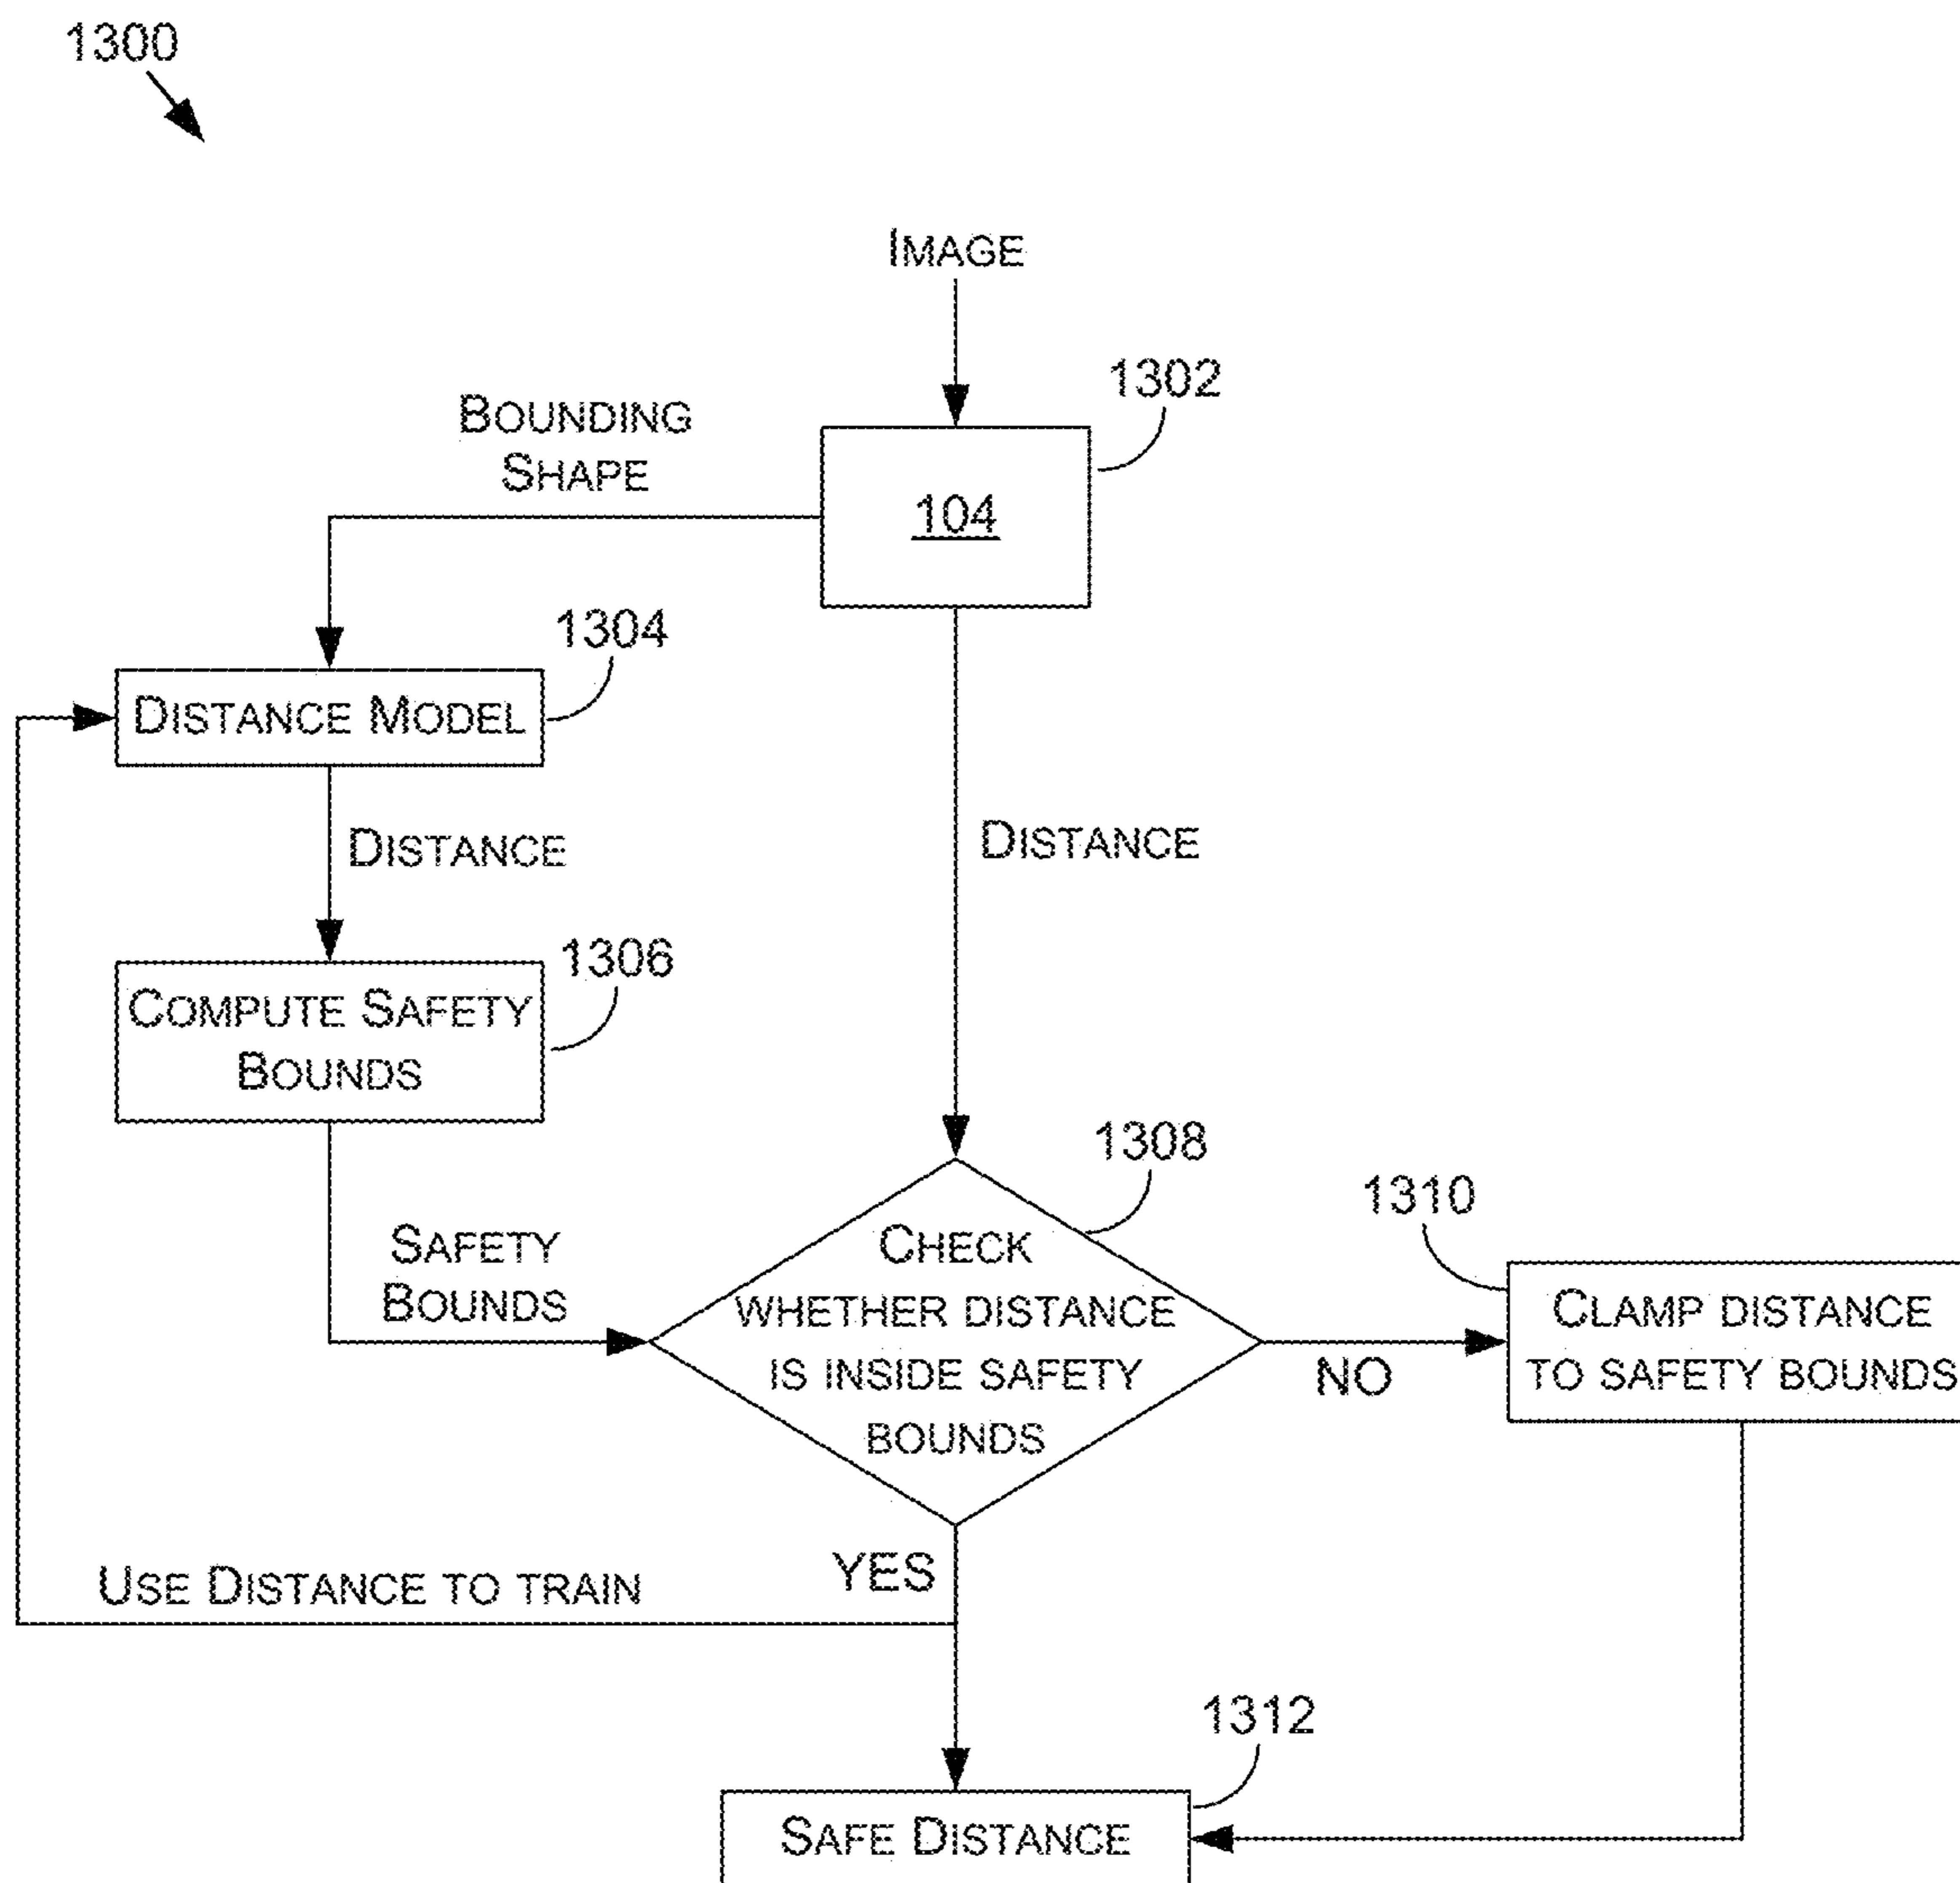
1300

Image

1302

Bounding Shape

104

1304

Distance Model

Distance

Distance

1306

Compute Safety Bounds

1308

1310

Safety Bounds

Check whether distance is inside safety bounds

NO

Clamp distance to safety bounds

YES

Use Distance to train

1312

Safe Distance